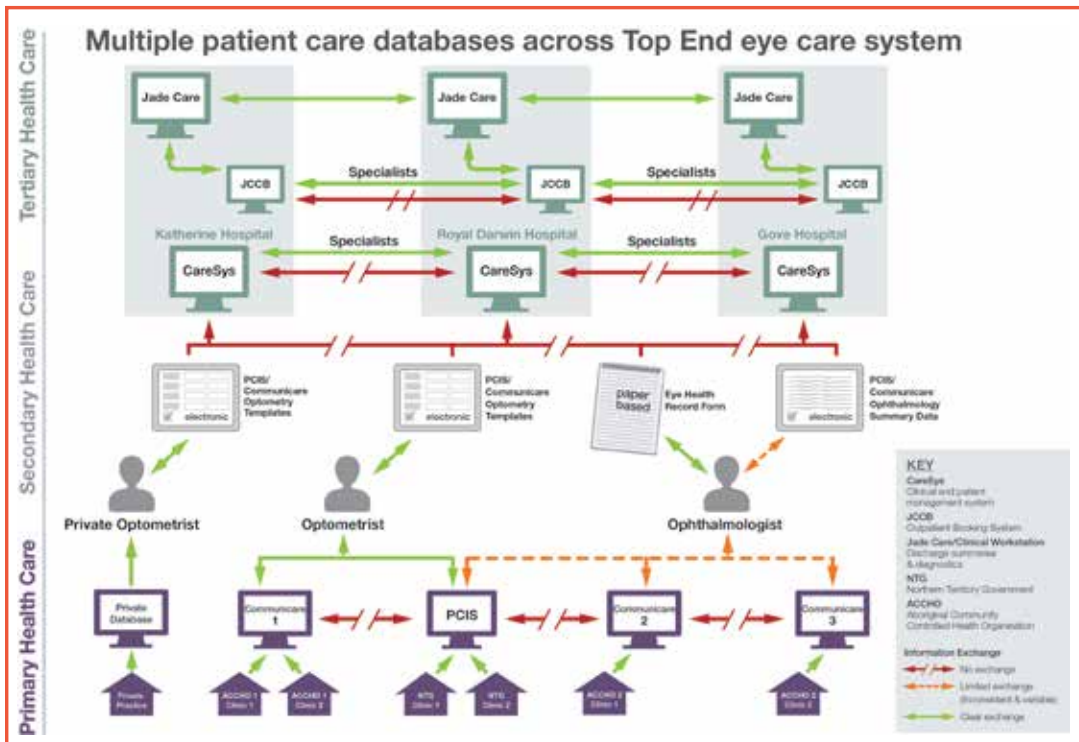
Multiple patient care databases across Top End eye care system

Tertiary Health Care

Secondary Health Care

Primary Health Care

Jade Care

Jade Care

Jade Care

JCCB

Specialists

JCCB

Specialists

JCCB

Katherine Hospital

Specialists

Royal Darwin Hospital

Specialists

Gove Hospital

CareSys

CareSys

CareSys

electronic

PCIS/ Communicare Optometry Templates

electronic

PCIS/ Communicare Optometry Templates

paper based

Eye Health Record Form

electronic

PCIS/ Communicare Ophthalmology Summary Data

Private Optometrist

Optometrist

Ophthalmologist

KEY
CareSys
Clinical and patient management system
JCCB
Outpatient Booking System
Jade Care/Clinical Workstation
Discharge summaries & diagnostics
NTG
Northern Territory Government
ACCHO
Aboriginal Community Controlled Health Organisation

Information Exchange
No exchange
Limited exchange (inconsistent & variable)
Clear exchange

Private Database

Communicare 1

PCIS

Communicare 2

Communicare 3

Private Practice

ACCHO 1 Clinic 1

ACCHO 1 Clinic 2

NTG Clinic 1

NTG Clinic 2

ACCHO 2 Clinic 1

ACCHO 3 Clinic 1